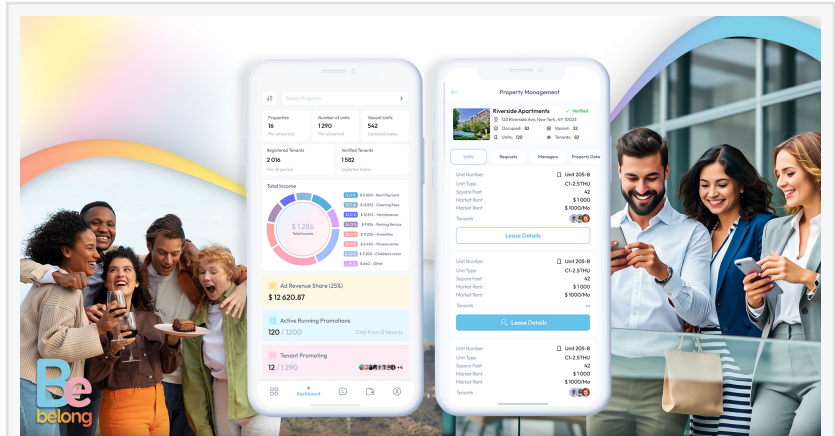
Select Property

Properties
16
Per all period

Number of units
1 290
Per all period

Vacant Units
542
Updated today

Registered Tenants
2 016
Per all period

Verified Tenants
1 582
Updated today

Total Income

$ 1 286
Total income

$ 3 800 - Rent Payment
$ 12 815 - Cleaning Fees
$ 12 812 - Maintenance
$ 12 812 - Parking Service
$ 8 210 - Amenities
$ 6 440 - Fitness center
$ 5 320 - Children's room
$ 640 - Other

Ad Revenue Share (25%)
$ 12 620.87

Active Running Promotions
120 / 1200
Only from 12 tenants

Tenant Promoting
12 / 1 290
+4

Dashboard

Property Management

Riverside Apartments
✓ Verified
123 Riverside Ave, New York, NY 10023
Occupied: 82
Vacant: 32
Units: 120
Tenants: 82

Units
Requests
Managers
Property Data

Unit Number | Unit 205-B
Unit Type | C1-2.5THU
Square Feet | 42
Market Rent | $ 1000
Market Rent | $ 1000/Mo
Tenants

Lease Details

Unit Number | Unit 205-B
Unit Type | C1-2.5THU
Square Feet | 42
Market Rent | $ 1000
Market Rent | $ 1000/Mo
Tenants | —

Lease Details

Unit Number | Unit 205-B
Unit Type | C1-2.5THU
Square Feet | 42
Market Rent | $ 1000
Market Rent | $ 1000/Mo
Tenants

Be
belong